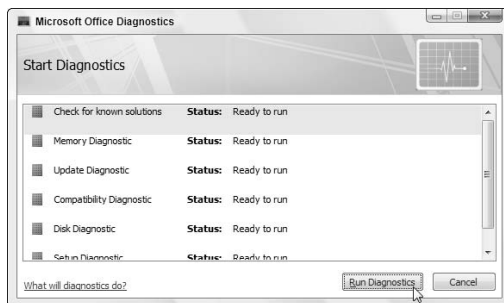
Microsoft Office Diagnostics

Start Diagnostics

Check for known solutions Status: Ready to run

Memory Diagnostic Status: Ready to run

Update Diagnostic Status: Ready to run

Compatibility Diagnostic Status: Ready to run

Disk Diagnostic Status: Ready to run

Setup Diagnostic Status: Ready to run

What will diagnostics do?

Run Diagnostics

Cancel